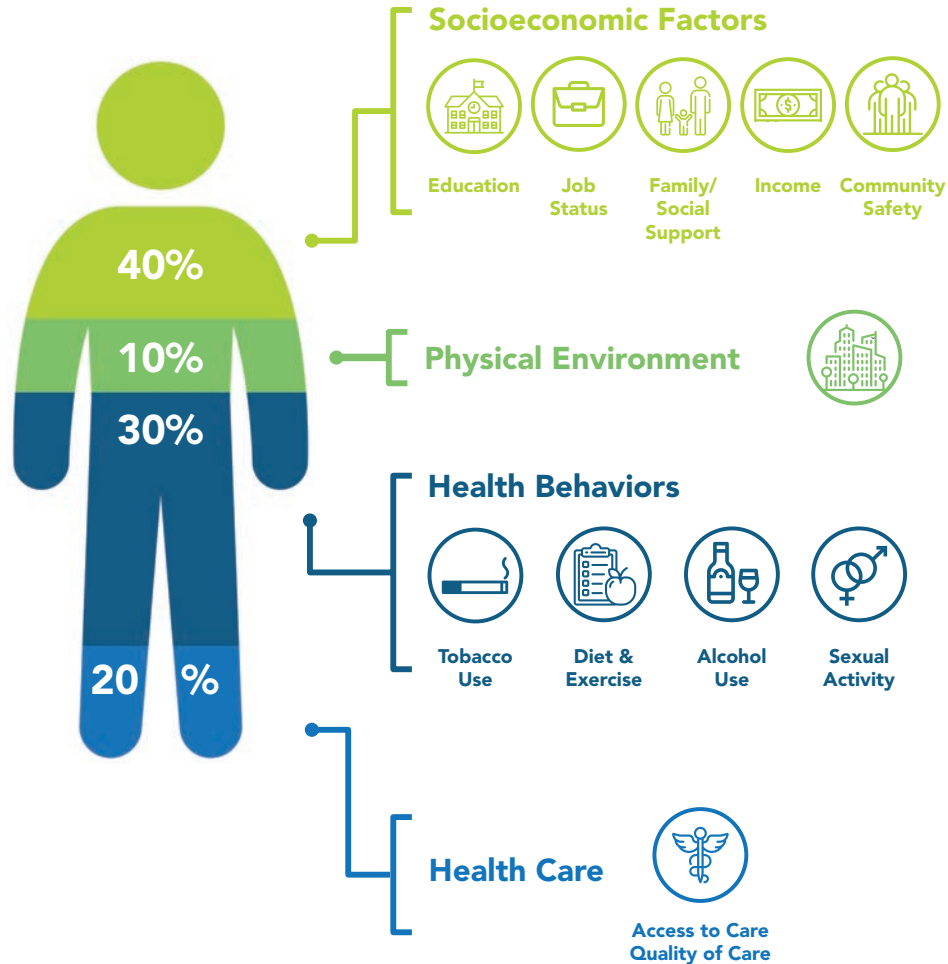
40%

10%

30%

20 %

Socioeconomic Factors

Education

Job Status

Family/ Social Support

Income

Community Safety

Physical Environment

Health Behaviors

Tobacco Use

Diet & Exercise

Alcohol Use

Sexual Activity

Health Care

Access to Care
Quality of Care